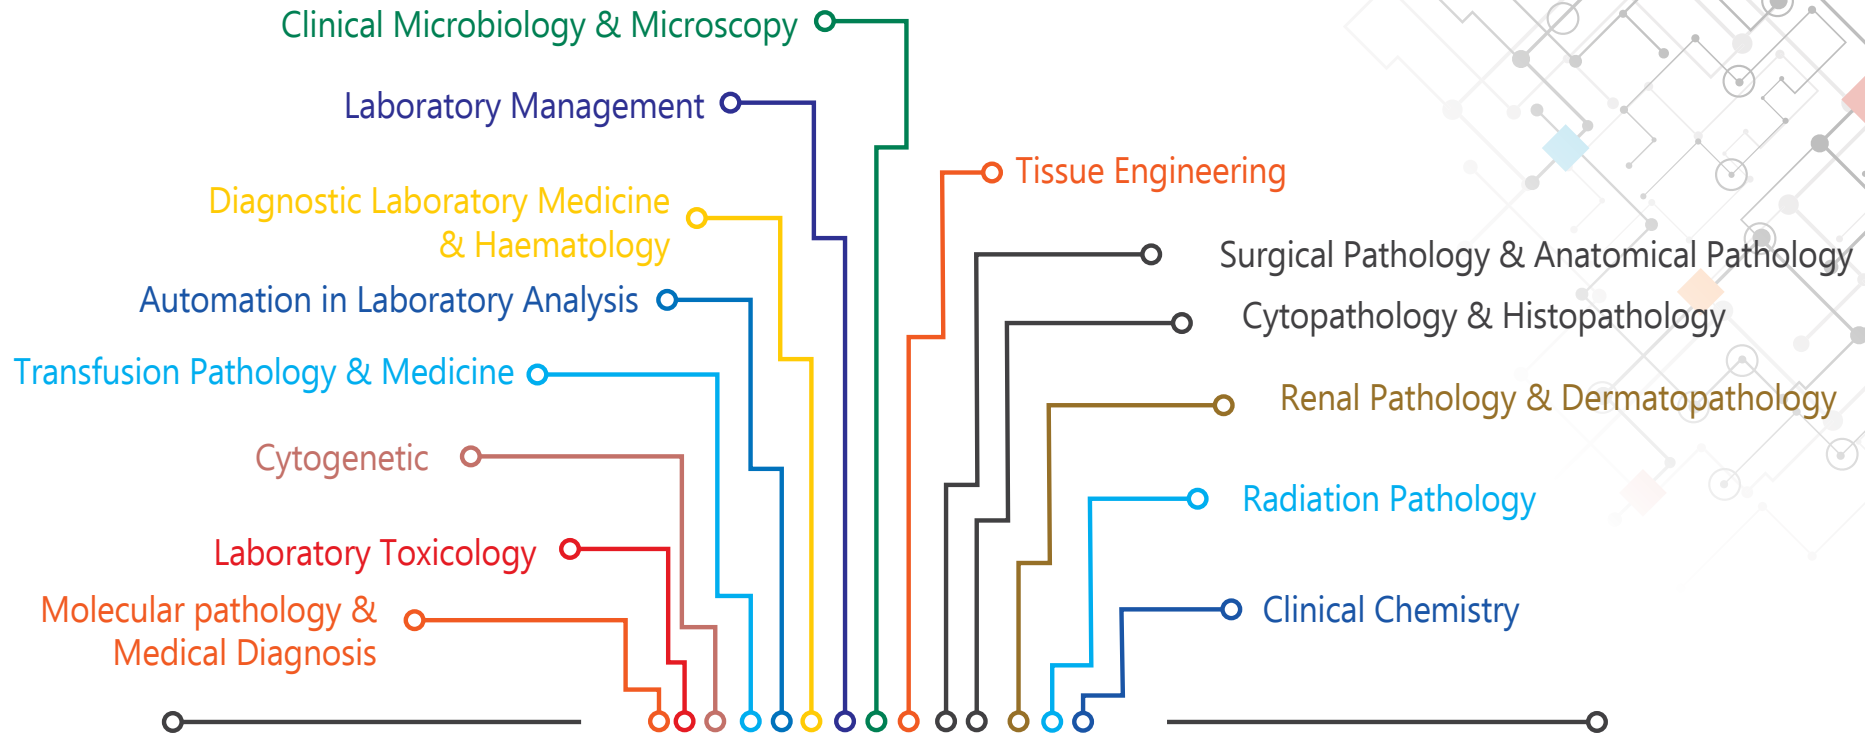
Clinical Microbiology & Microscopy

Laboratory Management

Diagnostic Laboratory Medicine & Haematology

Automation in Laboratory Analysis

Transfusion Pathology & Medicine

Cytogenetic

Laboratory Toxicology

Molecular pathology & Medical Diagnosis

Tissue Engineering

Surgical Pathology & Anatomical Pathology

Cytopathology & Histopathology

Renal Pathology & Dermatopathology

Radiation Pathology

Clinical Chemistry